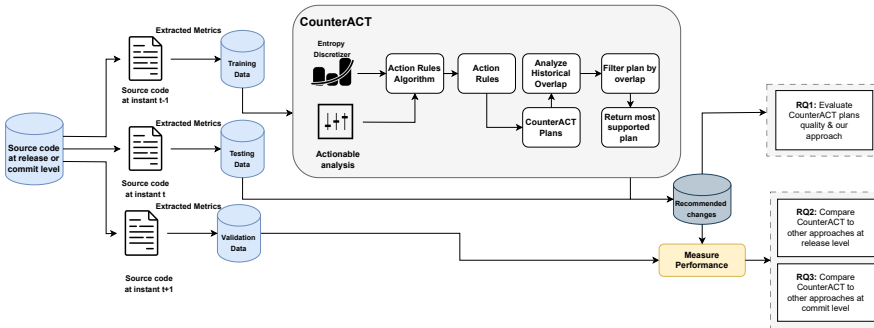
CounterACT

Source code at release or commit level

Extracted Metrics

Source code at instant t-1

Training Data

Extracted Metrics

Source code at instant t

Testing Data

Extracted Metrics

Source code at instant t+1

Validation Data

Entropy Discretizer

Actionable analysis

Action Rules Algorithm

Action Rules

Analyze Historical Overlap

CounterACT Plans

Filter plan by overlap

Return most supported plan

Recommended changes

Measure Performance

RQ1: Evaluate CounterACT plans quality & our approach

RQ2: Compare CounterACT to other approaches at release level

RQ3: Compare CounterACT to other approaches at commit level